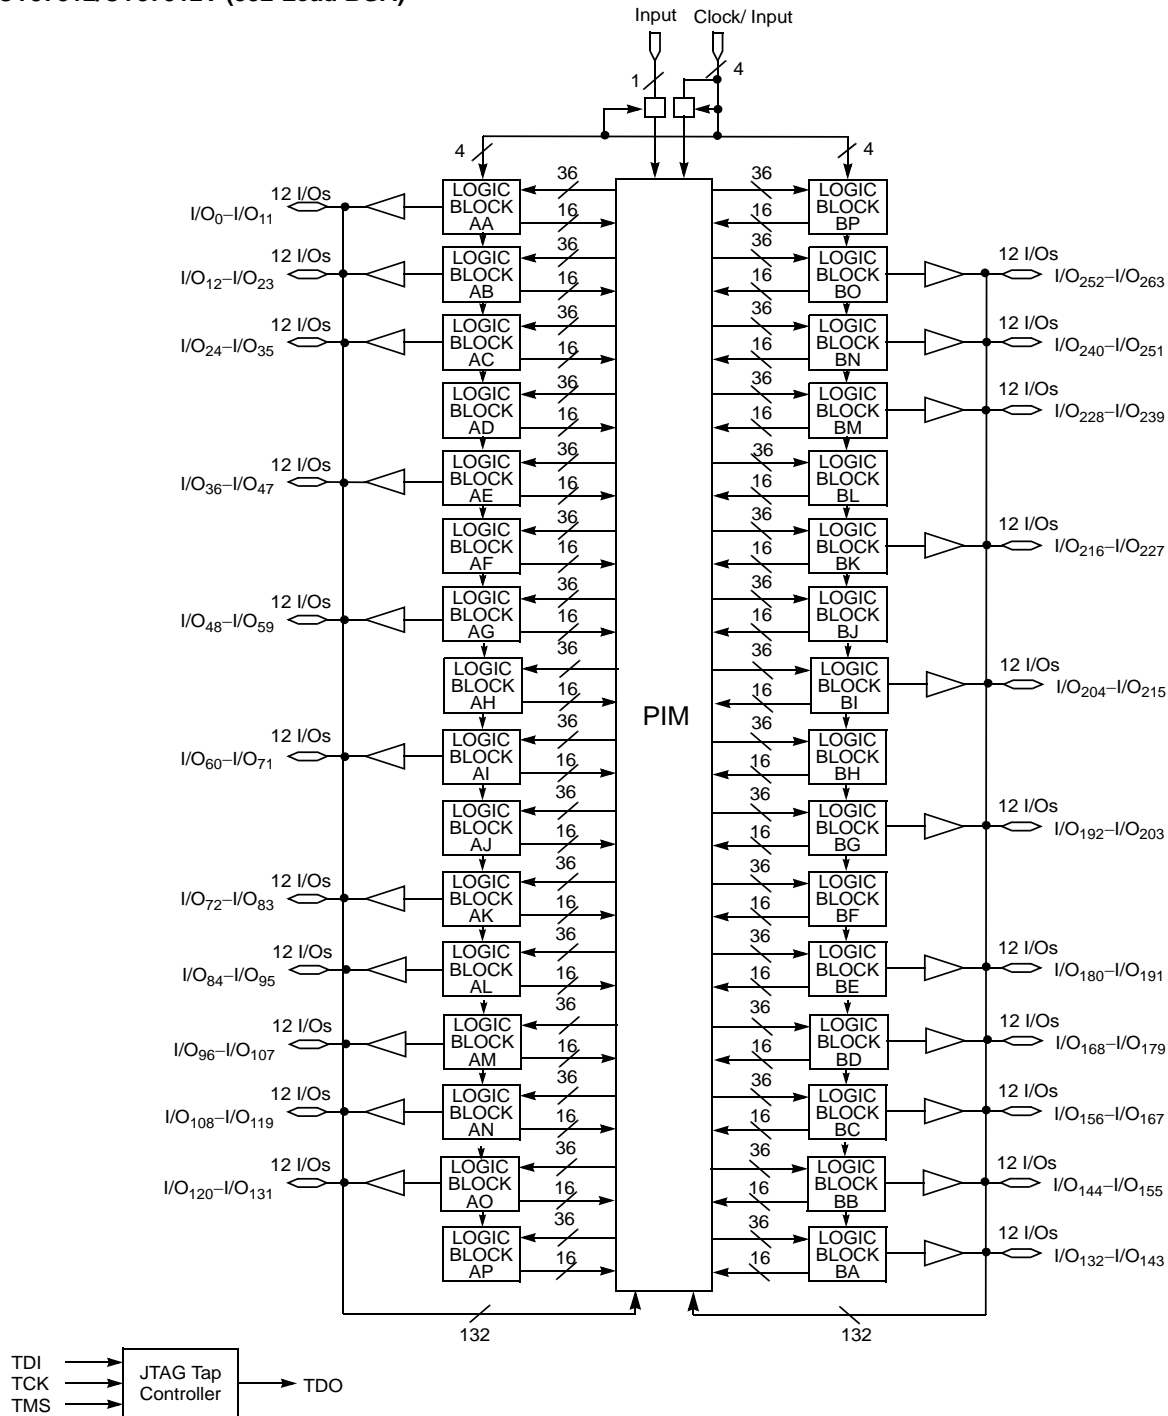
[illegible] (352 Lead BGA)

Input Clock/ Input

1 4

4 4

PIM

12 I/Os $I/O_0–I/O_{11}$
LOGIC BLOCK AA 36 16
LOGIC BLOCK BP 36 16

12 I/Os $I/O_{12}–I/O_{23}$
LOGIC BLOCK AB 36 16
LOGIC BLOCK BO 36 16
12 I/Os $I/O_{252}–I/O_{263}$

12 I/Os $I/O_{24}–I/O_{35}$
LOGIC BLOCK AC 36 16
LOGIC BLOCK BN 36 16
12 I/Os $I/O_{240}–I/O_{251}$

LOGIC BLOCK AD 36 16
LOGIC BLOCK BM 36 16
12 I/Os $I/O_{228}–I/O_{239}$

12 I/Os $I/O_{36}–I/O_{47}$
LOGIC BLOCK AE 36 16
LOGIC BLOCK BL 36 16

LOGIC BLOCK AF 36 16
LOGIC BLOCK BK 36 16
12 I/Os $I/O_{216}–I/O_{227}$

12 I/Os $I/O_{48}–I/O_{59}$
LOGIC BLOCK AG 36 16
LOGIC BLOCK BJ 36 16

LOGIC BLOCK AH 36 16
LOGIC BLOCK BI 36 16
12 I/Os $I/O_{204}–I/O_{215}$

12 I/Os $I/O_{60}–I/O_{71}$
LOGIC BLOCK AI 36 16
LOGIC BLOCK BH 36 16

LOGIC BLOCK AJ 36 16
LOGIC BLOCK BG 36 16
12 I/Os $I/O_{192}–I/O_{203}$

12 I/Os $I/O_{72}–I/O_{83}$
LOGIC BLOCK AK 36 16
LOGIC BLOCK BF 36 16

12 I/Os $I/O_{84}–I/O_{95}$
LOGIC BLOCK AL 36 16
LOGIC BLOCK BE 36 16
12 I/Os $I/O_{180}–I/O_{191}$

12 I/Os $I/O_{96}–I/O_{107}$
LOGIC BLOCK AM 36 16
LOGIC BLOCK BD 36 16
12 I/Os $I/O_{168}–I/O_{179}$

12 I/Os $I/O_{108}–I/O_{119}$
LOGIC BLOCK AN 36 16
LOGIC BLOCK BC 36 16
12 I/Os $I/O_{156}–I/O_{167}$

12 I/Os $I/O_{120}–I/O_{131}$
LOGIC BLOCK AO 36 16
LOGIC BLOCK BB 36 16
12 I/Os $I/O_{144}–I/O_{155}$

LOGIC BLOCK AP 36 16
LOGIC BLOCK BA 36 16
12 I/Os $I/O_{132}–I/O_{143}$

132 132

TDI
TCK
TMS
JTAG Tap Controller
TDO